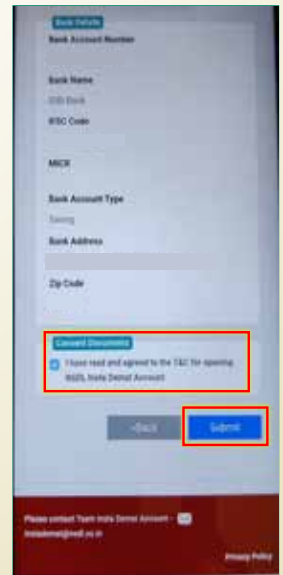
Bank Details
Bank Account Number

Bank Name
IDBI Bank
IFSC Code

MICR

Bank Account Type
Saving
Bank Address

Zip Code

Consent Documents
I have read and agreed to the T&C for opening NSDL India Demat Account

<Back
Submit

Please contact Team India Demat Account - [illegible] indiademat@nsdl.co.in

Privacy Policy